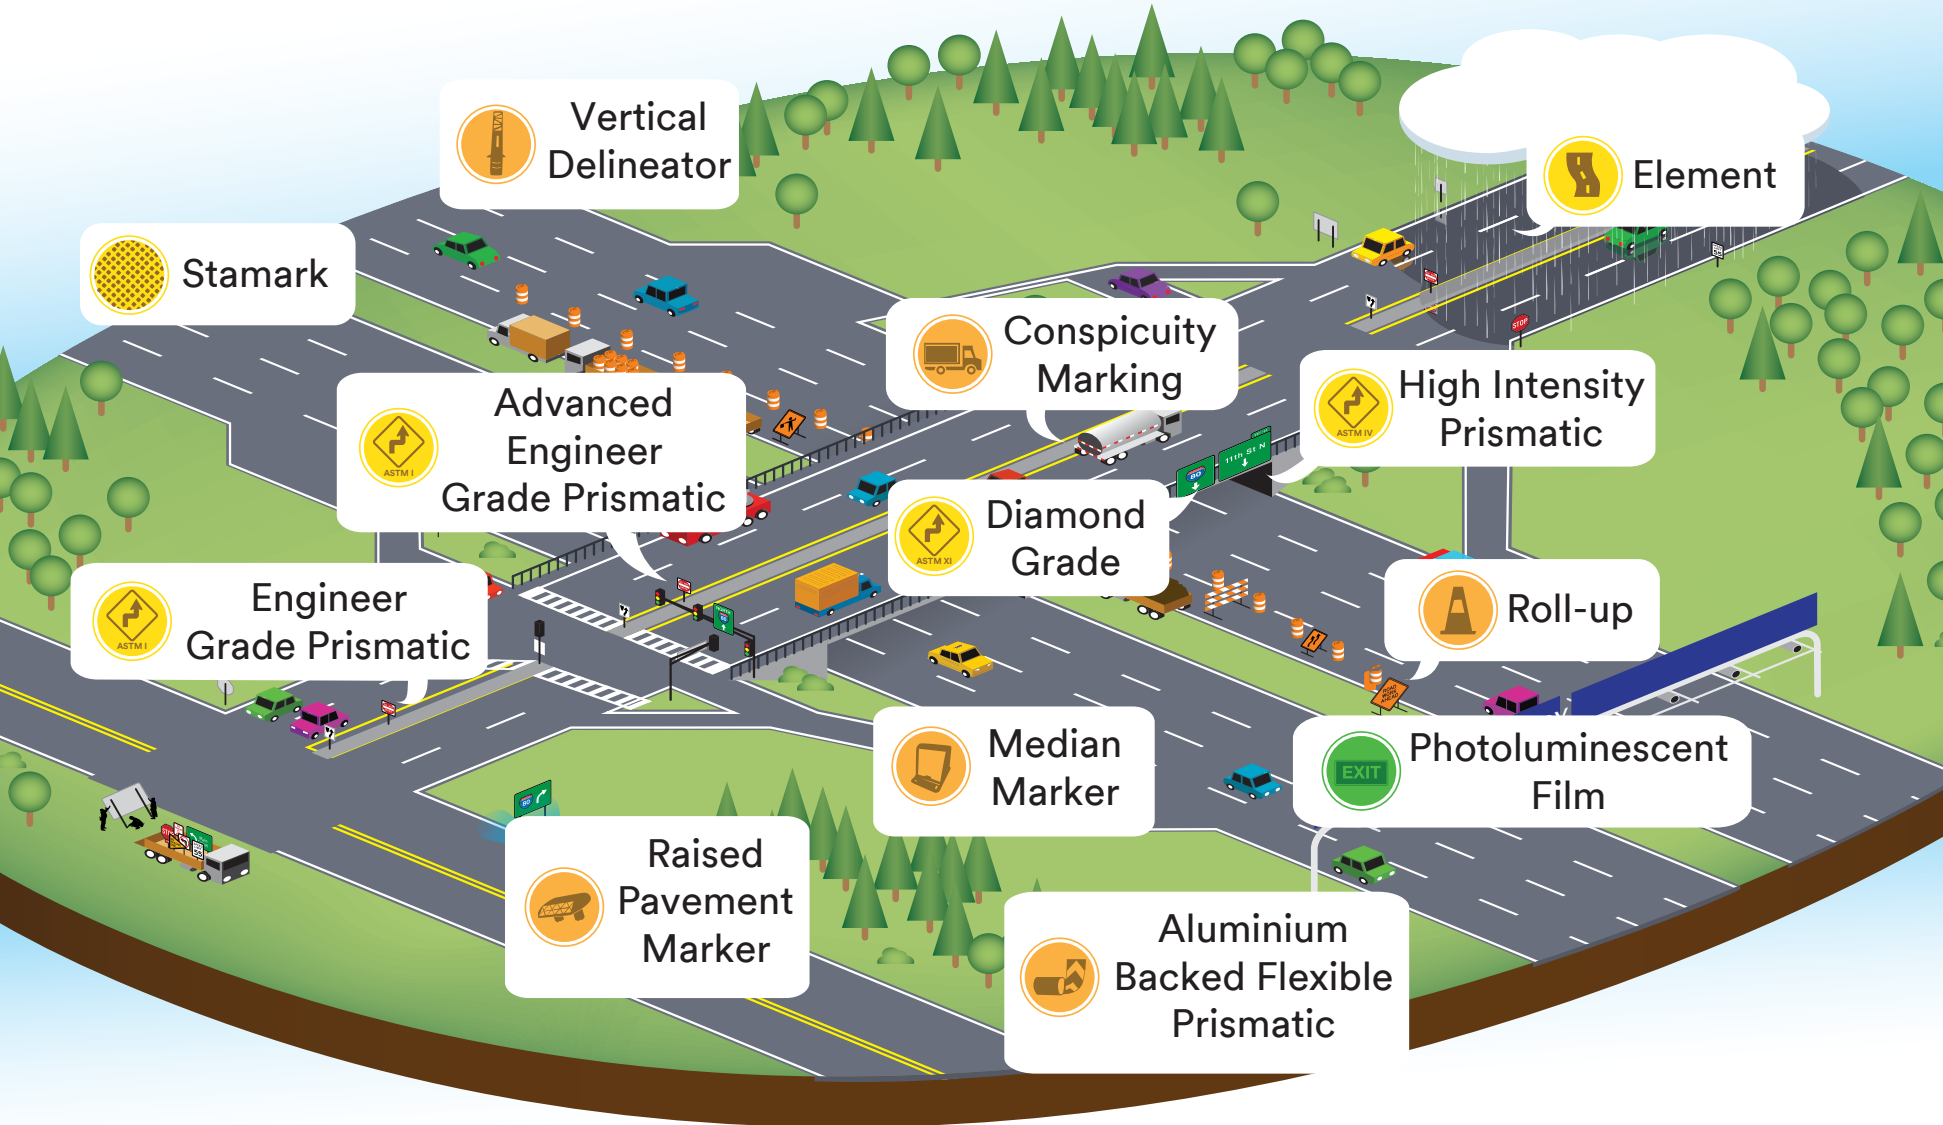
Vertical Delineator

Element

Stamark

Conspicuity Marking

High Intensity Prismatic

ASTM IV

Advanced Engineer Grade Prismatic

ASTM I

Diamond Grade

ASTM XI

11th St N

Roll-up

Engineer Grade Prismatic

ASTM I

Median Marker

Photoluminescent Film

EXIT

Raised Pavement Marker

Aluminium Backed Flexible Prismatic